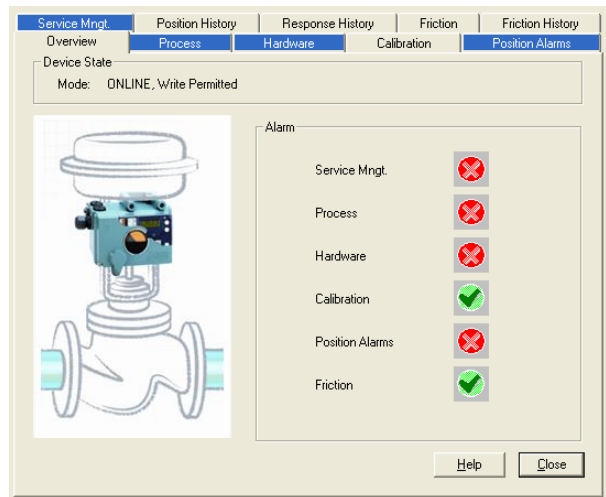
Service Mngt. Position History Response History Friction Friction History
Overview Process Hardware Calibration Position Alarms

Device State
Mode: ONLINE, Write Permitted

Alarm
Service Mngt.
Process
Hardware
Calibration
Position Alarms
Friction

Help Close